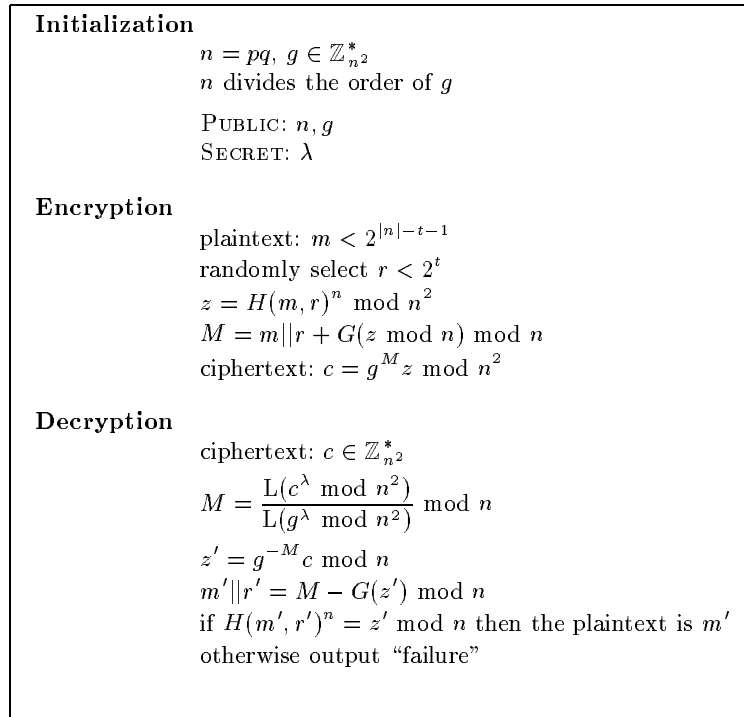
**Initialization**

$n = pq,\ g \in \mathbb{Z}^*_{n^2}$
$n$ divides the order of $g$

Public: $n, g$
Secret: $\lambda$

**Encryption**

plaintext: $m < 2^{|n|-t-1}$
randomly select $r < 2^t$
$z = H(m,r)^n \bmod n^2$
$M = m||r + G(z \bmod n) \bmod n$
ciphertext: $c = g^M z \bmod n^2$

**Decryption**

ciphertext: $c \in \mathbb{Z}^*_{n^2}$
$M = \frac{\mathrm{L}(c^\lambda \bmod n^2)}{\mathrm{L}(g^\lambda \bmod n^2)} \bmod n$
$z' = g^{-M} c \bmod n$
$m'||r' = M - G(z') \bmod n$
if $H(m', r')^n = z' \bmod n$ then the plaintext is $m'$
otherwise output "failure"